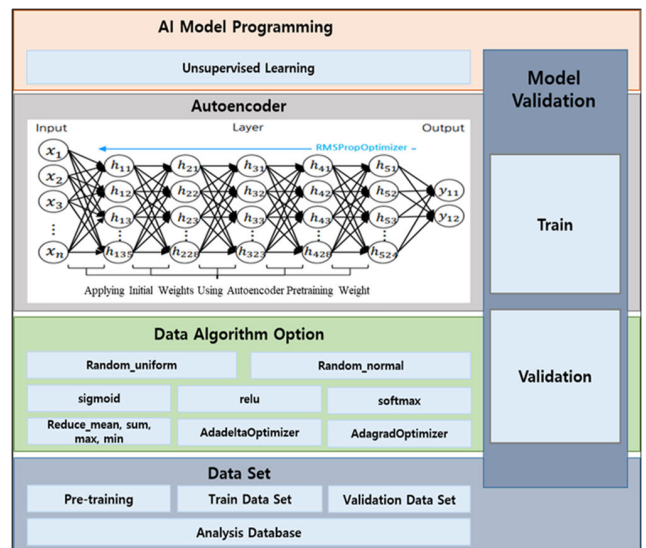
AI Model Programming

Unsupervised Learning

Model Validation

Autoencoder

Input

Layer

Output

RMSPropOptimizer

$x_1$ $x_2$ $x_3$ $x_n$

$h_{11}$ $h_{12}$ $h_{13}$ $h_{135}$

$h_{21}$ $h_{22}$ $h_{23}$ $h_{228}$

$h_{31}$ $h_{32}$ $h_{33}$ $h_{323}$

$h_{41}$ $h_{42}$ $h_{43}$ $h_{428}$

$h_{51}$ $h_{52}$ $h_{53}$ $h_{524}$

$y_{11}$ $y_{12}$

Applying Initial Weights Using Autoencoder Pretraining Weight

Train

Data Algorithm Option

Random_uniform

Random_normal

Validation

sigmoid

relu

softmax

Reduce_mean, sum, max, min

AdadeltaOptimizer

AdagradOptimizer

Data Set

Pre-training

Train Data Set

Validation Data Set

Analysis Database